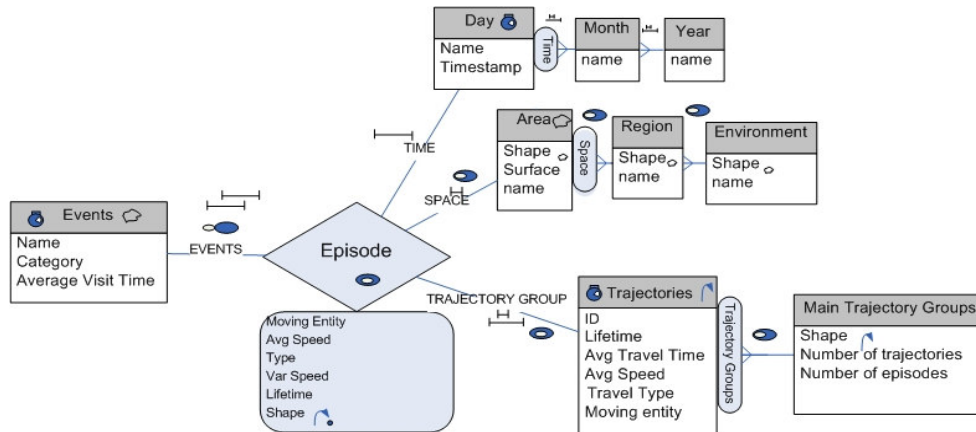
Day
Name
Timestamp

Time

Month
name

Year
name

TIME

Area
Shape
Surface
name

Space

Region
Shape
name

Environment
Shape
name

SPACE

Events
Name
Category
Average Visit Time

EVENTS

Episode

Moving Entity
Avg Speed
Type
Var Speed
Lifetime
Shape

TRAJECTORY GROUP

Trajectories
ID
Lifetime
Avg Travel Time
Avg Speed
Travel Type
Moving entity

Trajectory Groups

Main Trajectory Groups
Shape
Number of trajectories
Number of episodes